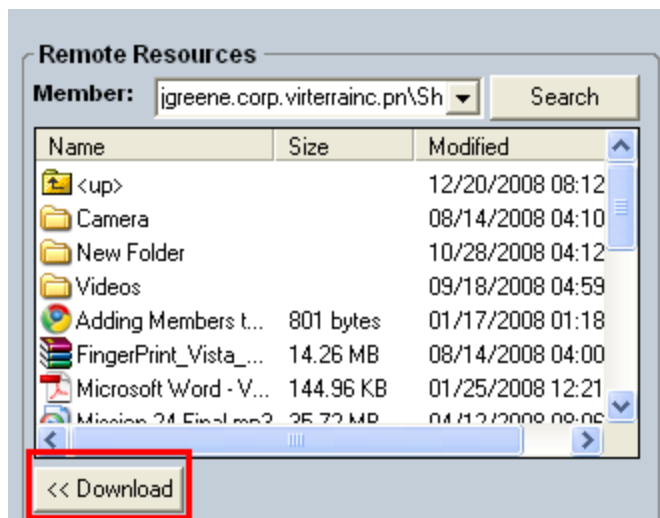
Remote Resources

Member: jgreene.corp.virterrainc.pn\Sh

Search

| Name | Size | Modified |
|---|---|---|
| <up> | | 12/20/2008 08:12 |
| Camera | | 08/14/2008 04:10 |
| New Folder | | 10/28/2008 04:12 |
| Videos | | 09/18/2008 04:59 |
| Adding Members t... | 801 bytes | 01/17/2008 01:18 |
| FingerPrint_Vista_... | 14.26 MB | 08/14/2008 04:00 |
| Microsoft Word - V... | 144.96 KB | 01/25/2008 12:21 |
| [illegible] | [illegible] | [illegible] |

<< Download